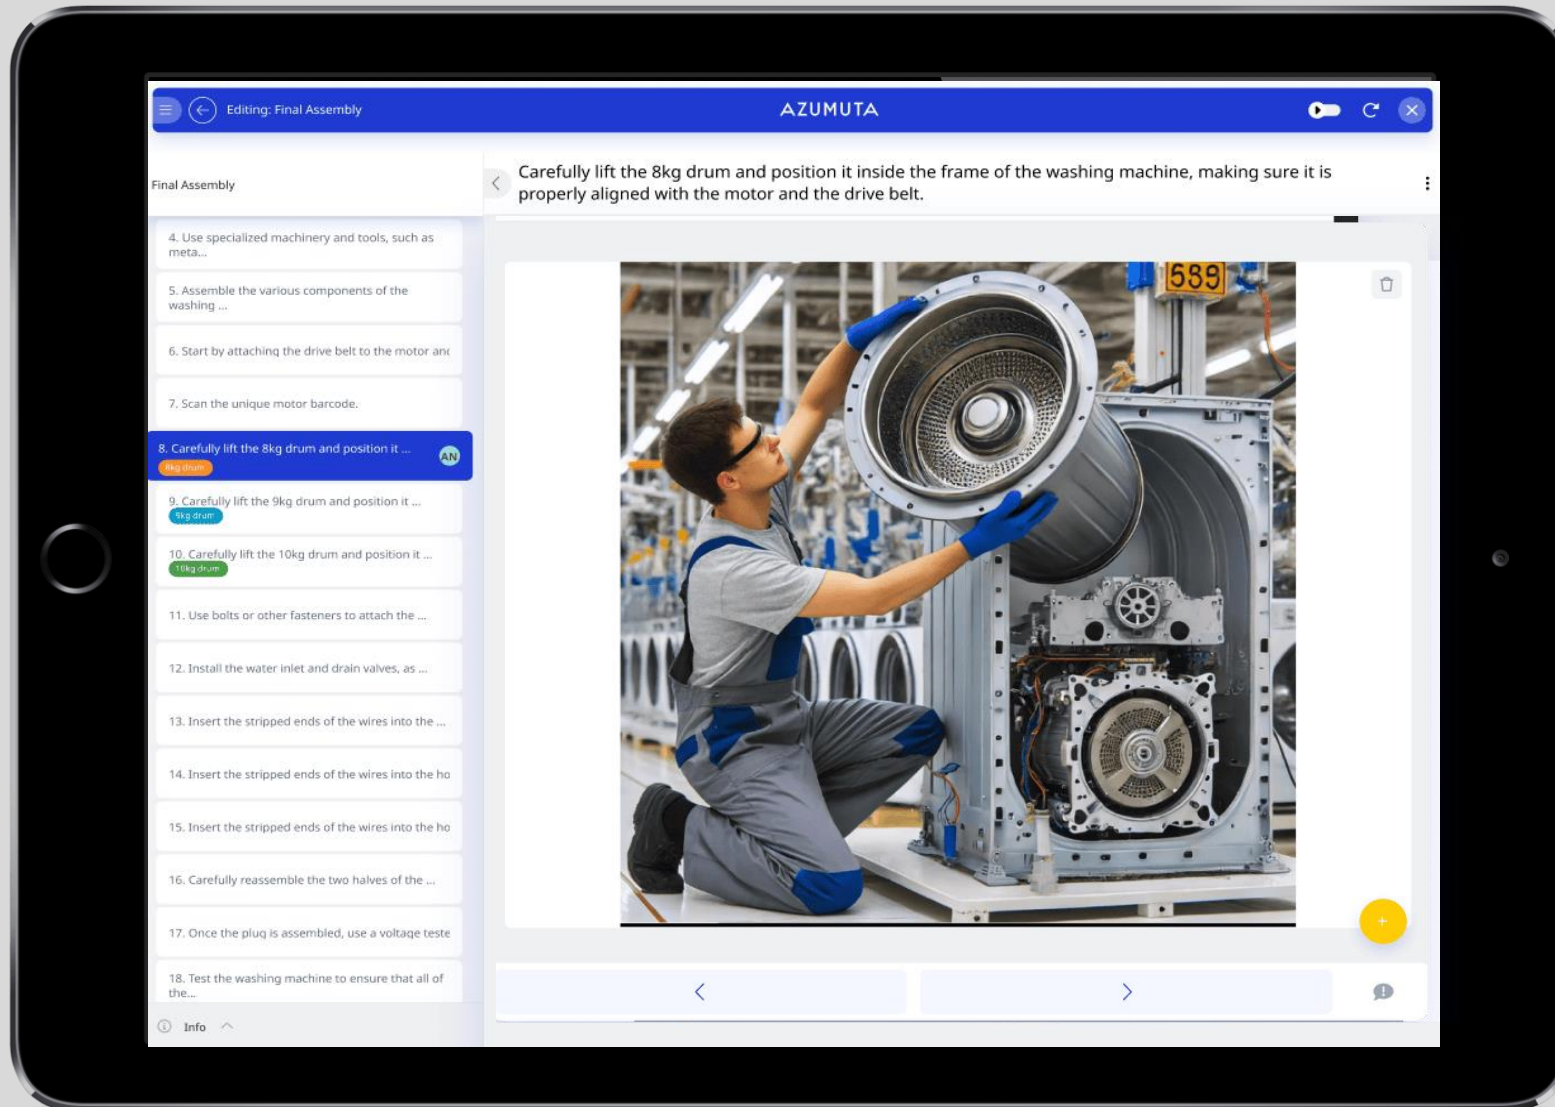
Editing: Final Assembly

AZUMUTA

Final Assembly

Carefully lift the 8kg drum and position it inside the frame of the washing machine, making sure it is properly aligned with the motor and the drive belt.

4. Use specialized machinery and tools, such as meta...

5. Assemble the various components of the washing ...

6. Start by attaching the drive belt to the motor anc

7. Scan the unique motor barcode.

8. Carefully lift the 8kg drum and position it ...
8kg drum
AN

9. Carefully lift the 9kg drum and position it ...
9kg drum

10. Carefully lift the 10kg drum and position it ...
10kg drum

11. Use bolts or other fasteners to attach the ...

12. Install the water inlet and drain valves, as ...

13. Insert the stripped ends of the wires into the ...

14. Insert the stripped ends of the wires into the ho

15. Insert the stripped ends of the wires into the ho

16. Carefully reassemble the two halves of the ...

17. Once the plug is assembled, use a voltage teste

18. Test the washing machine to ensure that all of the...

Info

589

+